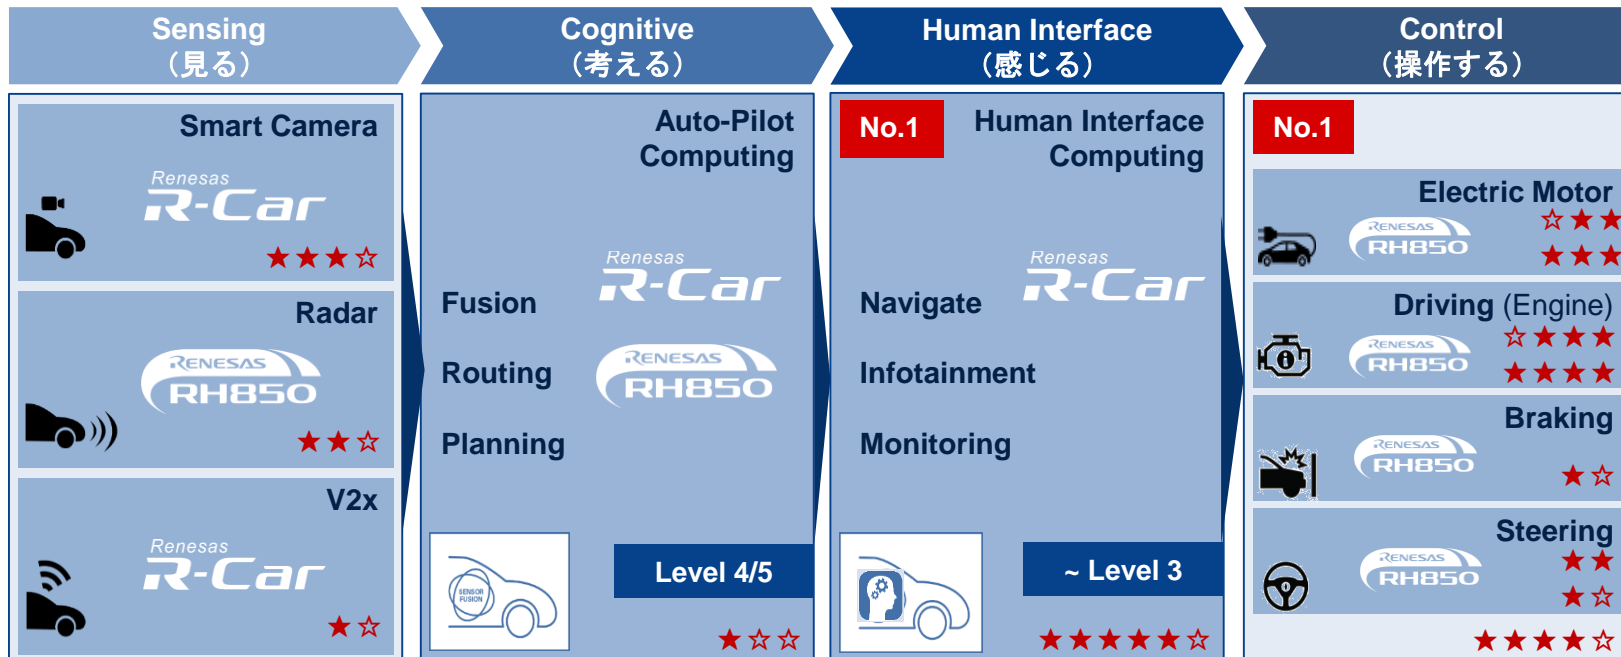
Sensing
（見る）

Cognitive
（考える）

Human Interface
（感じる）

Control
（操作する）

Smart Camera
Renesas
R-Car
★★★☆

Radar
RENESAS
RH850
★★☆

V2x
Renesas
R-Car
★☆

Auto-Pilot Computing
Renesas
R-Car
RENESAS
RH850
Fusion
Routing
Planning
SENSOR FUSION
Level 4/5
★☆☆

No.1
Human Interface Computing
Renesas
R-Car
Navigate
Infotainment
Monitoring
~ Level 3
★★★★★☆

No.1
Electric Motor
RENESAS
RH850
☆★★
★★★

Driving (Engine)
RENESAS
RH850
☆★★★
★★★★

Braking
RENESAS
RH850
★☆

Steering
RENESAS
RH850
★★
★☆

★★★★☆